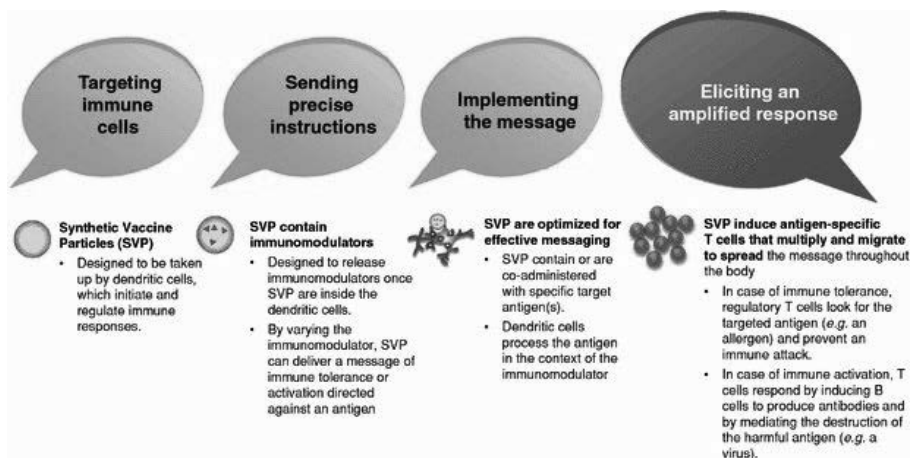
Targeting immune cells

Sending precise instructions

Implementing the message

Eliciting an amplified response

Synthetic Vaccine Particles (SVP)

- Designed to be taken up by dendritic cells, which initiate and regulate immune responses.

SVP contain immunomodulators

- Designed to release immunomodulators once SVP are inside the dendritic cells.
- By varying the immunomodulator, SVP can deliver a message of immune tolerance or activation directed against an antigen

SVP are optimized for effective messaging

- SVP contain or are co-administered with specific target antigen(s).
- Dendritic cells process the antigen in the context of the immunomodulator

SVP induce antigen-specific T cells that multiply and migrate to spread the message throughout the body

- In case of immune tolerance, regulatory T cells look for the targeted antigen (e.g. an allergen) and prevent an immune attack.
- In case of immune activation, T cells respond by inducing B cells to produce antibodies and by mediating the destruction of the harmful antigen (e.g. a virus).